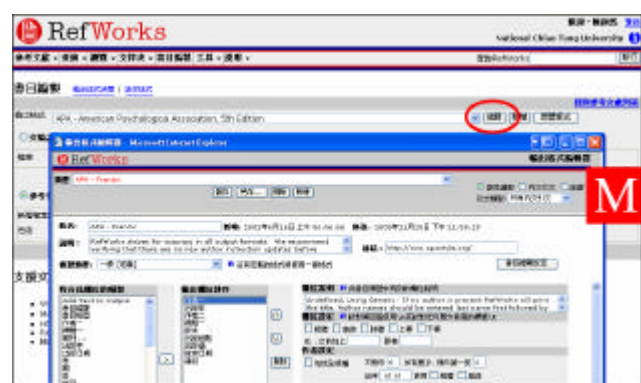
RefWorks

National Chiao Tung University

APA - American Psychological Association, 5th Edition

Microsoft Internet Explorer

RefWorks

APA - Transfer

M

APA - transfer

RefWorks strives for accuracy in all output formats. We recommend verifying that these are in line with your institution updates before

http://www.refworks.com/